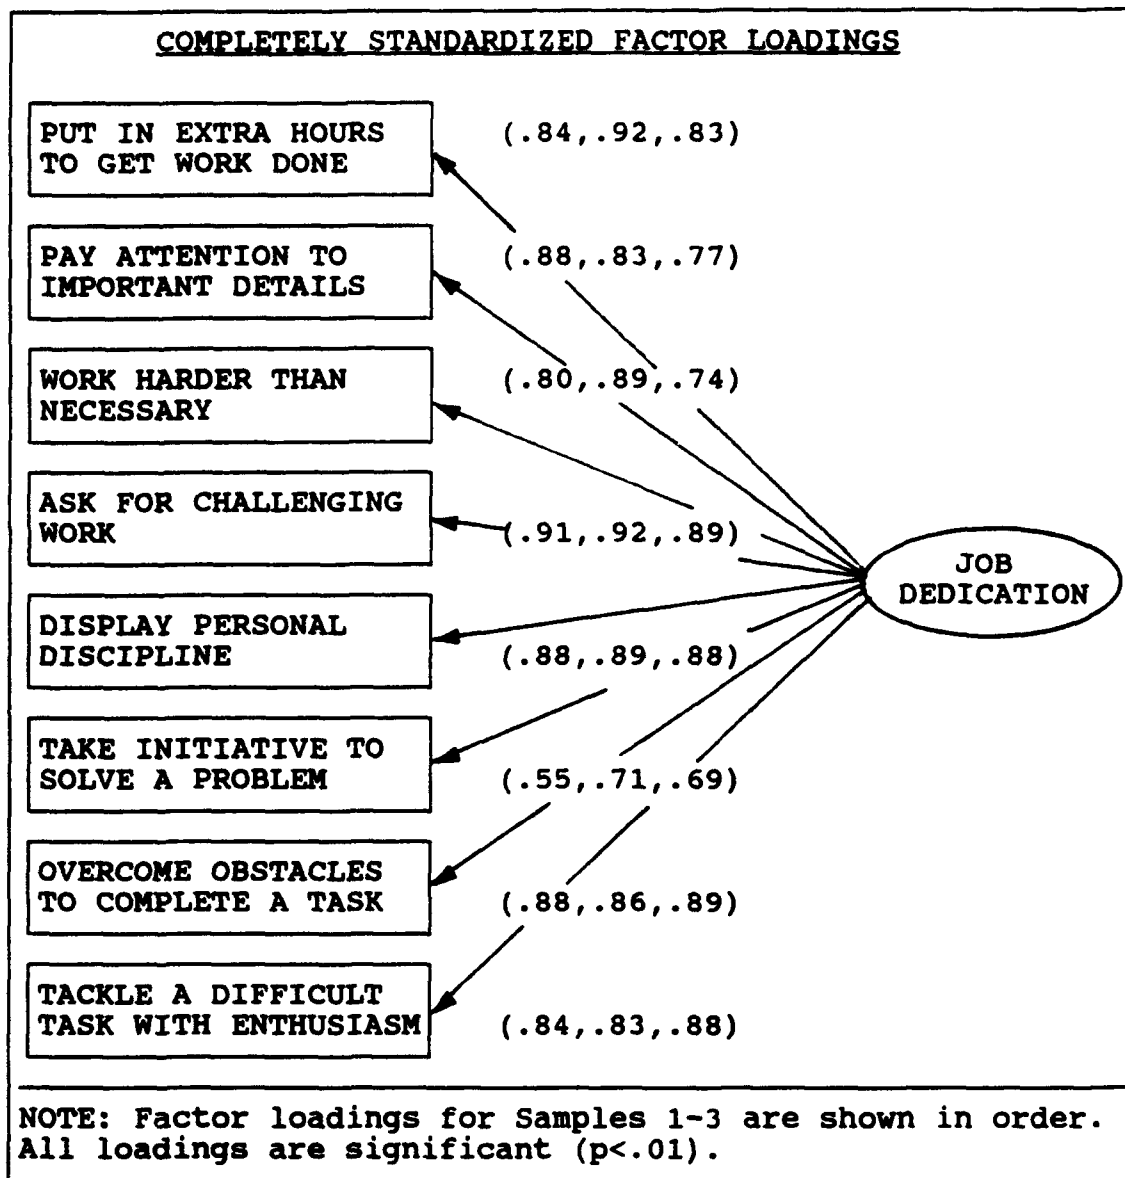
COMPLETELY STANDARDIZED FACTOR LOADINGS

PUT IN EXTRA HOURS TO GET WORK DONE

(.84,.92,.83)

PAY ATTENTION TO IMPORTANT DETAILS

(.88,.83,.77)

WORK HARDER THAN NECESSARY

(.80,.89,.74)

ASK FOR CHALLENGING WORK

(.91,.92,.89)

DISPLAY PERSONAL DISCIPLINE

(.88,.89,.88)

TAKE INITIATIVE TO SOLVE A PROBLEM

(.55,.71,.69)

OVERCOME OBSTACLES TO COMPLETE A TASK

(.88,.86,.89)

TACKLE A DIFFICULT TASK WITH ENTHUSIASM

(.84,.83,.88)

JOB DEDICATION

NOTE: Factor loadings for Samples 1-3 are shown in order. All loadings are significant (p<.01).